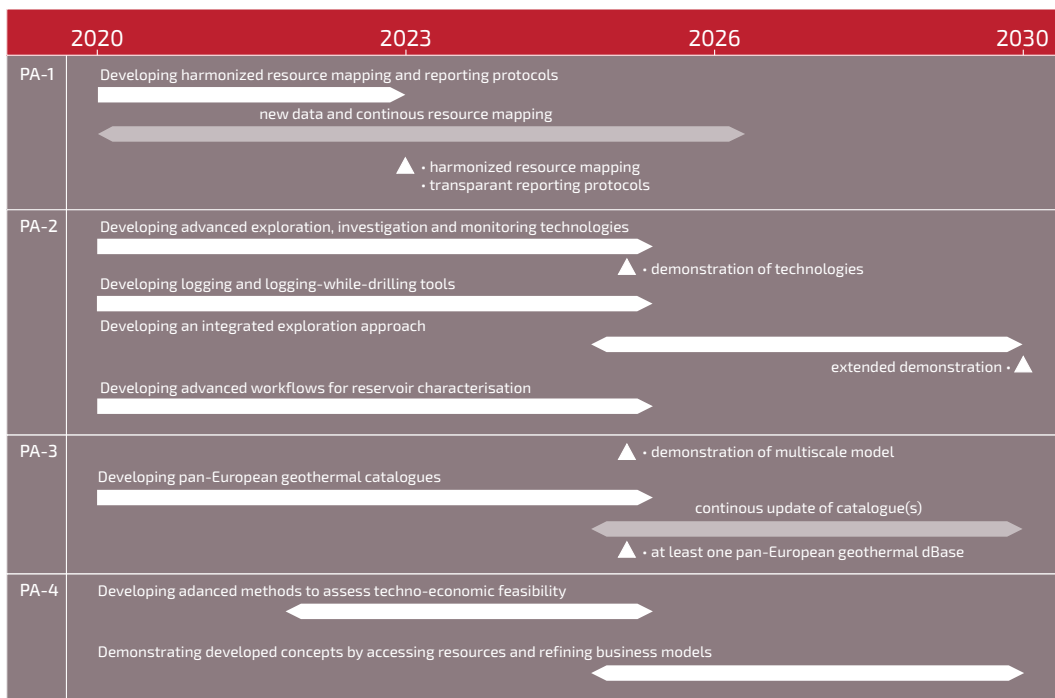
2020 2023 2026 2030

PA-1
Developing harmonized resource mapping and reporting protocols
new data and continous resource mapping
• harmonized resource mapping
• transparant reporting protocols

PA-2
Developing advanced exploration, investigation and monitoring technologies
• demonstration of technologies
Developing logging and logging-while-drilling tools
Developing an integrated exploration approach
extended demonstration •
Developing advanced workflows for reservoir characterisation

PA-3
• demonstration of multiscale model
Developing pan-European geothermal catalogues
continous update of catalogue(s)
• at least one pan-European geothermal dBase

PA-4
Developing adanced methods to assess techno-economic feasibility
Demonstrating developed concepts by accessing resources and refining business models